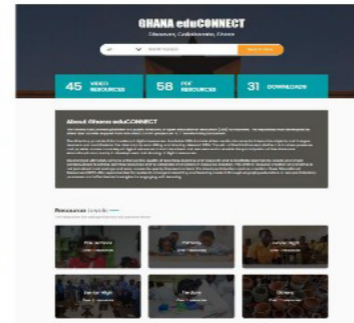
GHANA eduCONNECT

Discover, Collaborate, Grow

45 VIDEO RESOURCES

58 PDF RESOURCES

31 DOWNLOADS

About Ghana eduCONNECT

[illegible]

Resources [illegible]

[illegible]

Pre-School

Primary

Junior High

Senior High

Tertiary

Others